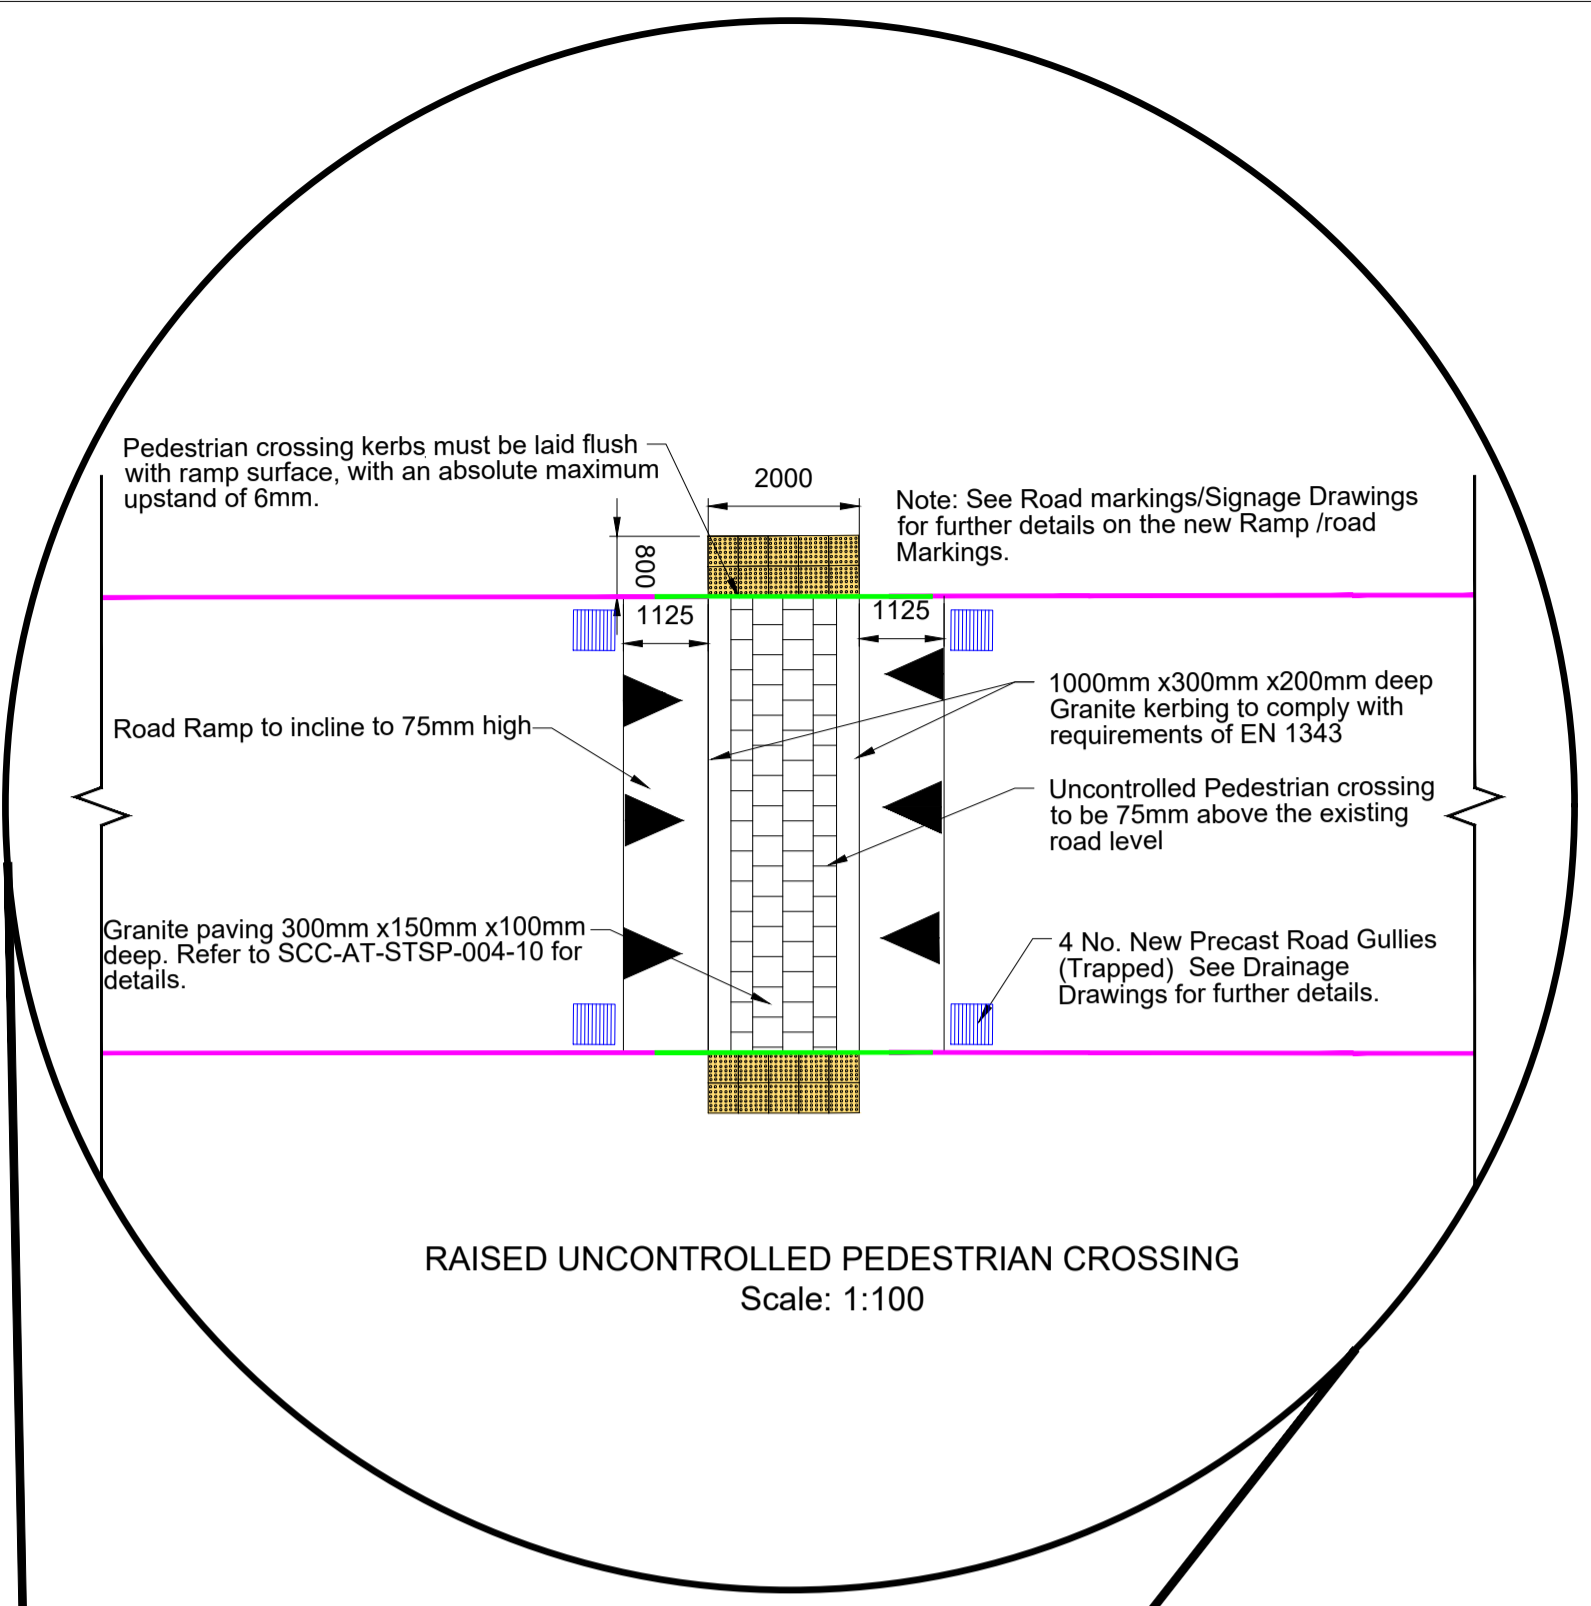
Pedestrian crossing kerbs must be laid flush with ramp surface, with an absolute maximum upstand of 6mm.

2000

Note: See Road markings/Signage Drawings for further details on the new Ramp /road Markings.

800

1125

1125

1000mm x300mm x200mm deep Granite kerbing to comply with requirements of EN 1343

Road Ramp to incline to 75mm high

Uncontrolled Pedestrian crossing to be 75mm above the existing road level

Granite paving 300mm x150mm x100mm deep. Refer to SCC-AT-STSP-004-10 for details.

4 No. New Precast Road Gullies (Trapped) See Drainage Drawings for further details.

RAISED UNCONTROLLED PEDESTRIAN CROSSING
Scale: 1:100